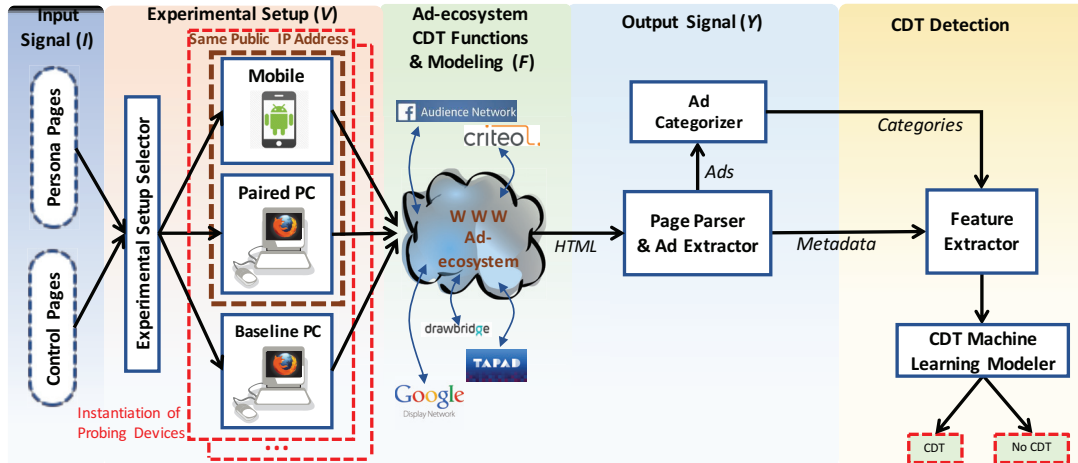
Input Signal (I)

Persona Pages

Control Pages

Experimental Setup Selector

Experimental Setup (V)

Same Public IP Address

Mobile

Paired PC

Baseline PC

Instantiation of Probing Devices

...

Ad-ecosystem CDT Functions & Modeling (F)

Audience Network

criteo.

W W W Ad-ecosystem

drawbridge

TAPAD

Google Display Network

HTML

Output Signal (Y)

Ad Categorizer

Ads

Page Parser & Ad Extractor

Metadata

CDT Detection

Categories

Feature Extractor

CDT Machine Learning Modeler

CDT

No CDT